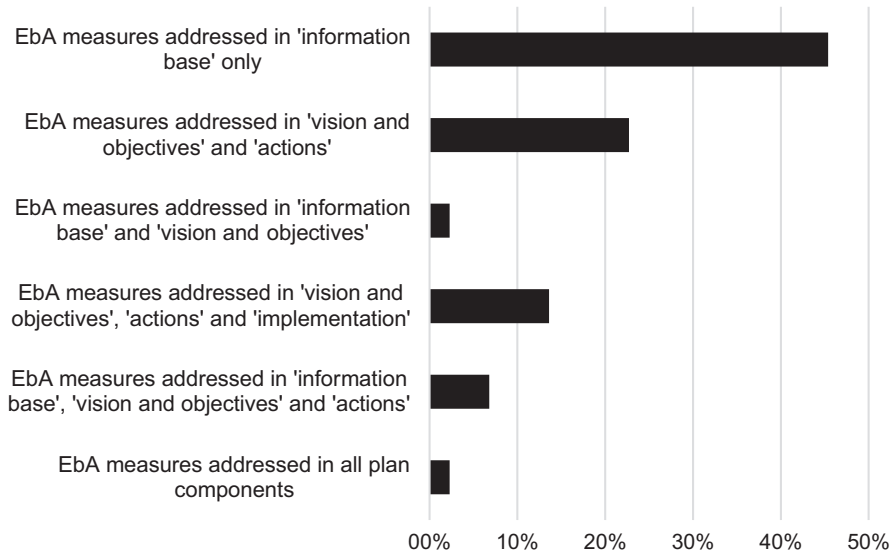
EbA measures addressed in 'information base' only

EbA measures addressed in 'vision and objectives' and 'actions'

EbA measures addressed in 'information base' and 'vision and objectives'

EbA measures addressed in 'vision and objectives', 'actions' and 'implementation'

EbA measures addressed in 'information base', 'vision and objectives' and 'actions'

EbA measures addressed in all plan components

00% 10% 20% 30% 40% 50%